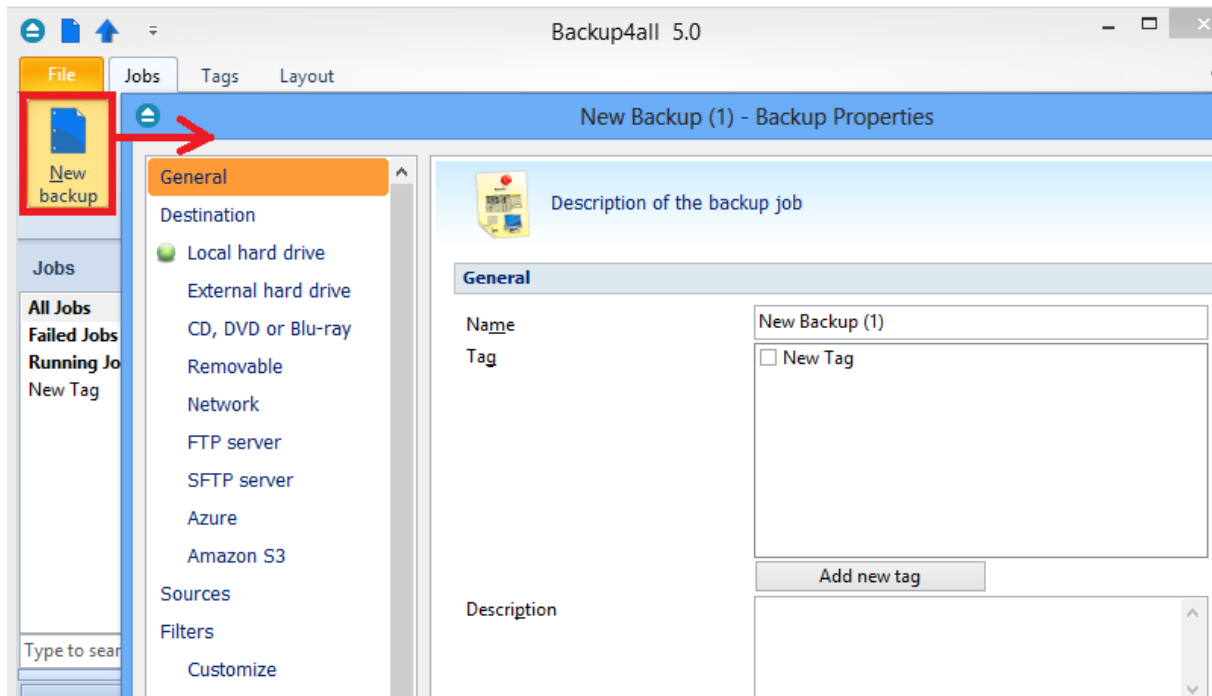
Backup4all 5.0

File Jobs Tags Layout

New backup

Jobs

All Jobs
Failed Jobs
Running Jo
New Tag

Type to sear

New Backup (1) - Backup Properties

General
Destination
Local hard drive
External hard drive
CD, DVD or Blu-ray
Removable
Network
FTP server
SFTP server
Azure
Amazon S3
Sources
Filters
Customize

Description of the backup job

General

Name New Backup (1)
Tag New Tag

Add new tag

Description